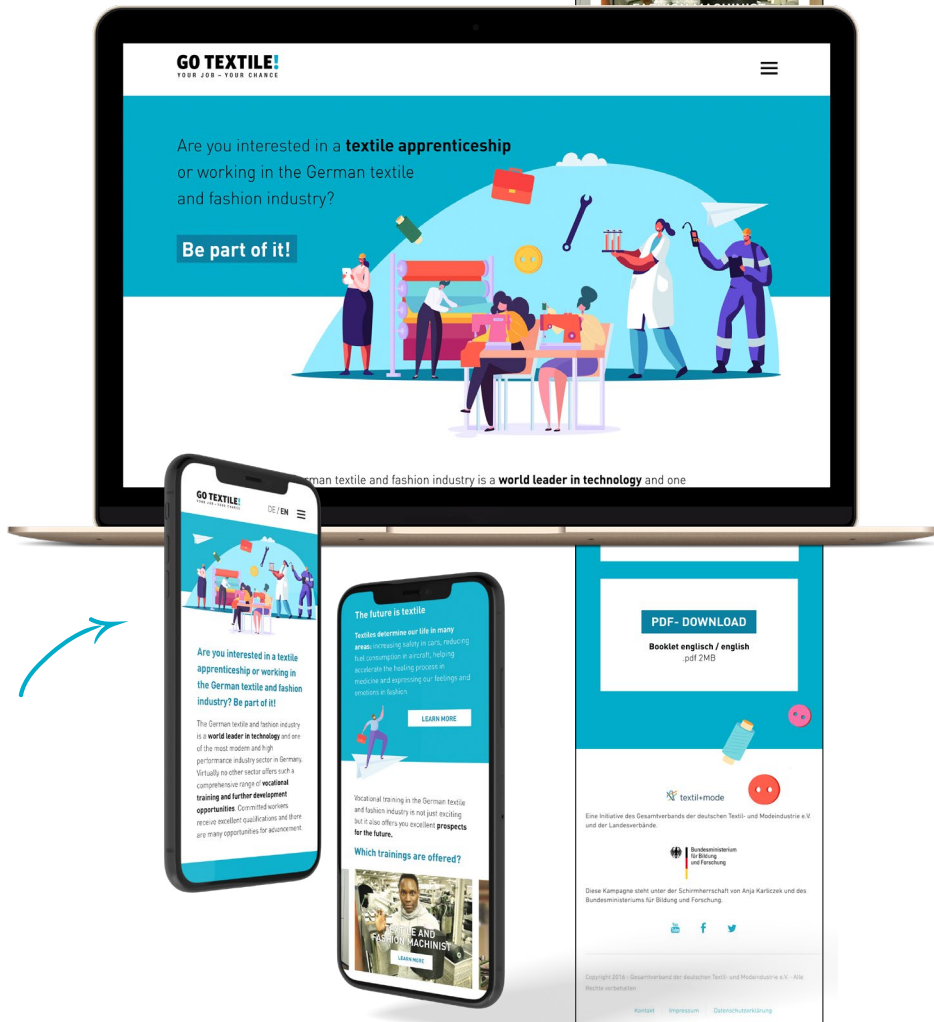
GO TEXTILE!
YOUR JOB – YOUR CHANCE

Are you interested in a **textile apprenticeship** or working in the German textile and fashion industry?

Be part of it!

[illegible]man textile and fashion industry is a **world leader in technology** and one

GO TEXTILE!
YOUR JOB – YOUR CHANCE
DE / EN

Are you interested in a textile apprenticeship or working in the German textile and fashion industry? Be part of it!

The German textile and fashion industry is a **world leader in technology** and one of the most modern and high performance industry sector in Germany. Virtually no other sector offers such a comprehensive range of **vocational training and further development opportunities**. Committed workers receive excellent qualifications and there are many opportunities for advancement.

The future is textile

**Textiles determine our life in many areas:** increasing safety in cars, reducing fuel consumption in aircraft, helping accelerate the healing process in medicine and expressing our feelings and emotions in fashion.

LEARN MORE

Vocational training in the German textile and fashion industry is not just exciting but it also offers you excellent **prospects for the future.**

Which trainings are offered?

TEXTILE AND FASHION MACHINIST
LEARN MORE

PDF- DOWNLOAD
Booklet englisch / english
.pdf 2MB

textil+mode

Eine Initiative des Gesamtverbands der deutschen Textil- und Modeindustrie e.V. und der Landesverbände.

Bundesministerium für Bildung und Forschung

Diese Kampagne steht unter der Schirmherrschaft von Anja Karliczek und des Bundesministeriums für Bildung und Forschung.

Copyright 2016 - Gesamtverband der deutschen Textil- und Modeindustrie e.V. - Alle Rechte vorbehalten

Kontakt Impressum Datenschutzerklärung